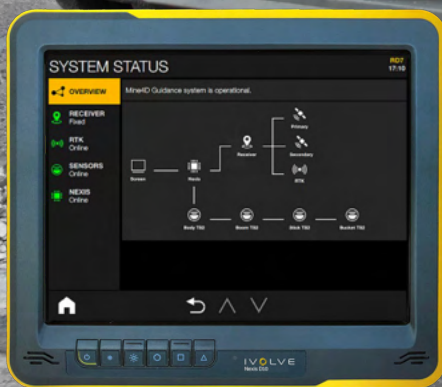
SYSTEM STATUS

RD7
17:10

OVERVIEW

RECEIVER
Fixed

RTK
Online

SENSORS
Online

NEXIS
Online

Mine4D Guidance system is operational.

Primary

Receiver

Secondary

Screen

Nexis

RTK

Body TS2

Boom TS2

Stick TS2

Bucket TS2

IVOLVE
Nexis D10